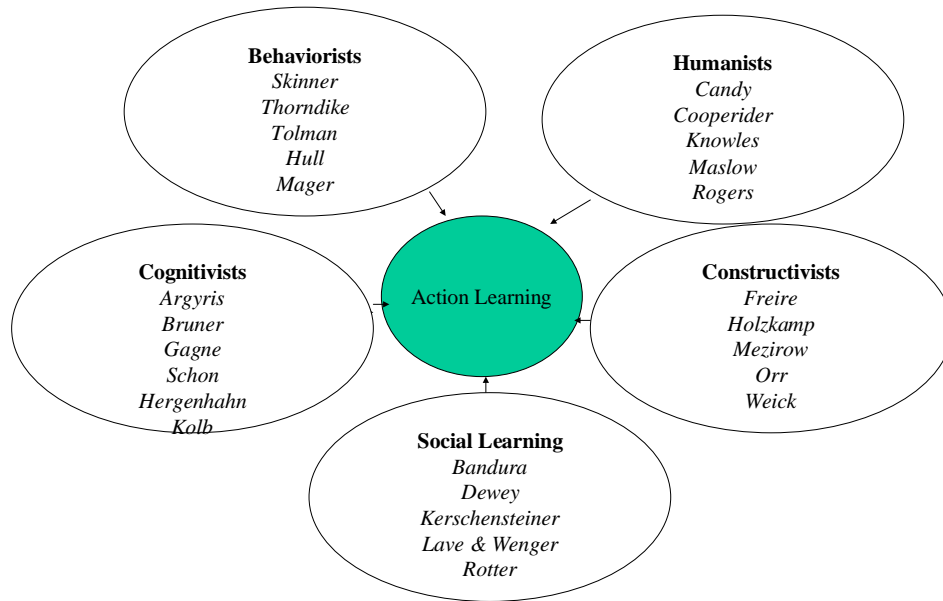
Behaviorists
Skinner
Thorndike
Tolman
Hull
Mager

Humanists
Candy
Cooperider
Knowles
Maslow
Rogers

Cognitivists
Argyris
Bruner
Gagne
Schon
Hergenhahn
Kolb

Action Learning

Constructivists
Freire
Holzkamp
Mezirow
Orr
Weick

Social Learning
Bandura
Dewey
Kerschensteiner
Lave & Wenger
Rotter